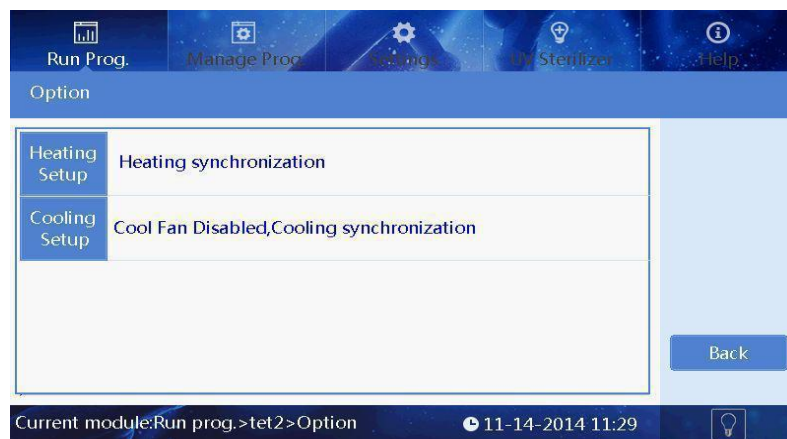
Run Prog.

Manage Prog.

Settings

UV Sterilizer

Help

Option

| Heating Setup | Heating synchronization |
|---|---|
| Cooling Setup | Cool Fan Disabled,Cooling synchronization |

Back

Current module:Run prog.>tet2>Option

11-14-2014 11:29